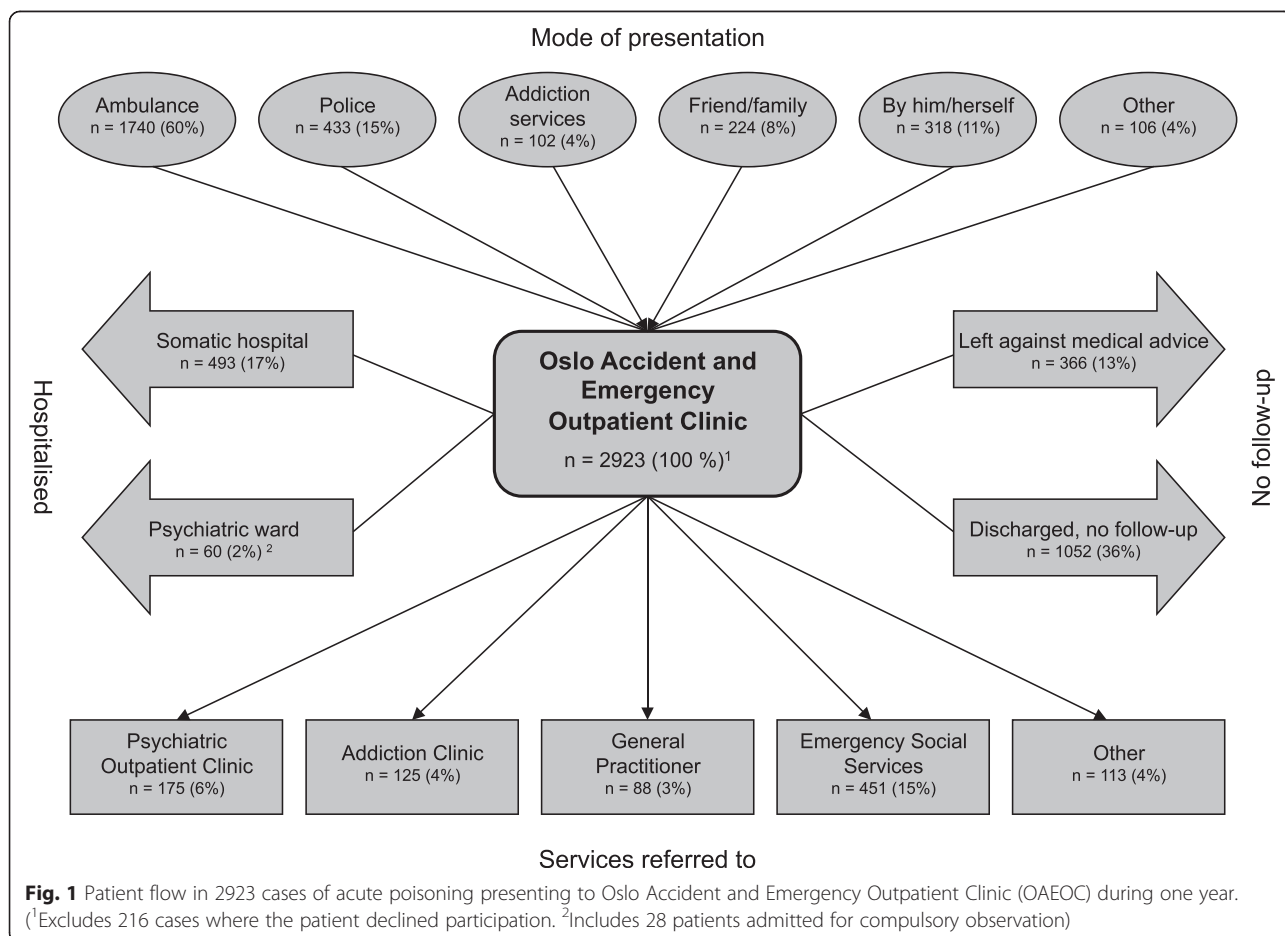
Mode of presentation

Ambulance
n = 1740 (60%)

Police
n = 433 (15%)

Addiction services
n = 102 (4%)

Friend/family
n = 224 (8%)

By him/herself
n = 318 (11%)

Other
n = 106 (4%)

Hospitalised

Somatic hospital
n = 493 (17%)

Psychiatric ward
n = 60 (2%) $^2$

Oslo Accident and Emergency Outpatient Clinic
n = 2923 (100 %)$^1$

No follow-up

Left against medical advice
n = 366 (13%)

Discharged, no follow-up
n = 1052 (36%)

Psychiatric Outpatient Clinic
n = 175 (6%)

Addiction Clinic
n = 125 (4%)

General Practitioner
n = 88 (3%)

Emergency Social Services
n = 451 (15%)

Other
n = 113 (4%)

Services referred to

**Fig. 1** Patient flow in 2923 cases of acute poisoning presenting to Oslo Accident and Emergency Outpatient Clinic (OAEOC) during one year. ($^1$Excludes 216 cases where the patient declined participation. $^2$Includes 28 patients admitted for compulsory observation)